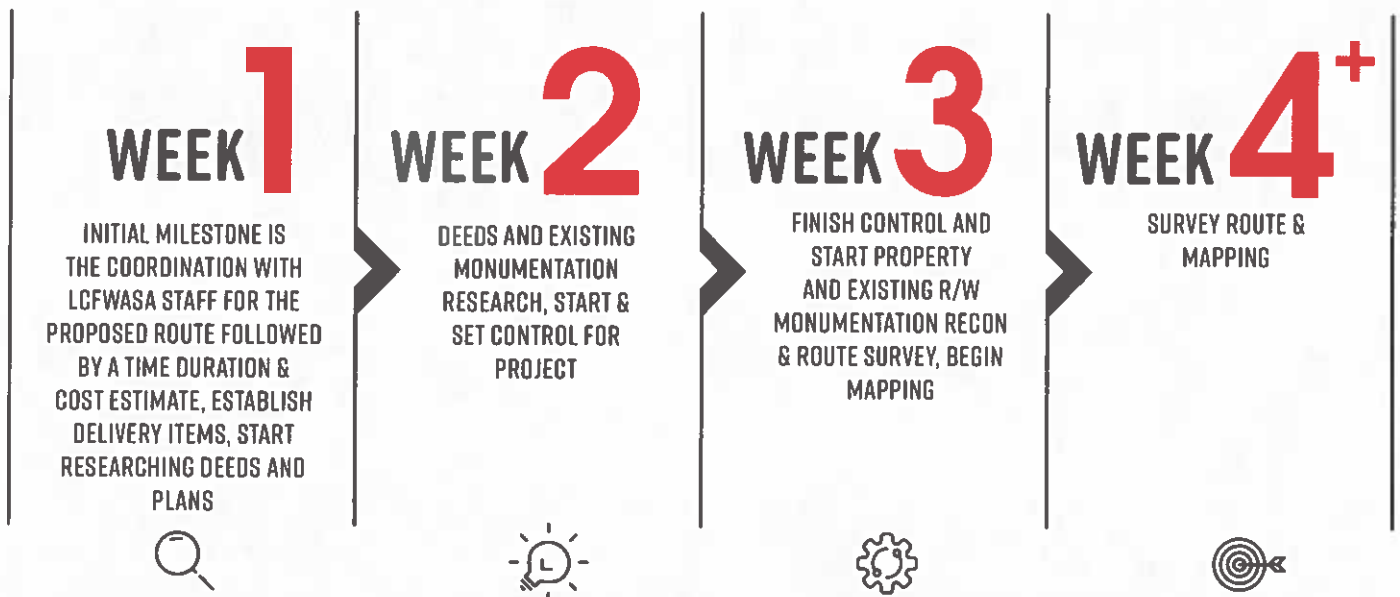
WEEK 1

INITIAL MILESTONE IS THE COORDINATION WITH LCFWASA STAFF FOR THE PROPOSED ROUTE FOLLOWED BY A TIME DURATION & COST ESTIMATE, ESTABLISH DELIVERY ITEMS, START RESEARCHING DEEDS AND PLANS

WEEK 2

DEEDS AND EXISTING MONUMENTATION RESEARCH, START & SET CONTROL FOR PROJECT

WEEK 3

FINISH CONTROL AND START PROPERTY AND EXISTING R/W MONUMENTATION RECON & ROUTE SURVEY, BEGIN MAPPING

WEEK $4^+$

SURVEY ROUTE & MAPPING